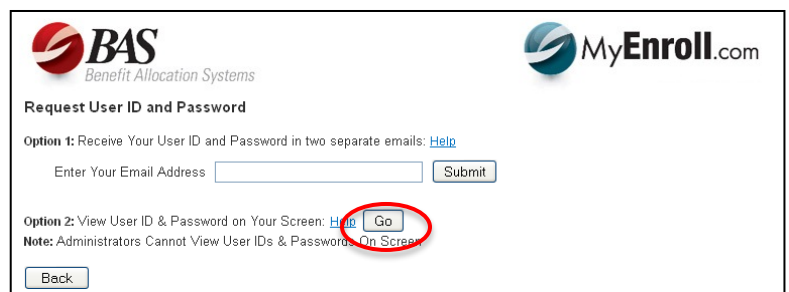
BAS
Benefit Allocation Systems

MyEnroll.com

Request User ID and Password

Option 1: Receive Your User ID and Password in two separate emails: Help

Enter Your Email Address [ ] Submit

Option 2: View User ID & Password on Your Screen: Help Go
Note: Administrators Cannot View User IDs & Passwords On Screen

Back